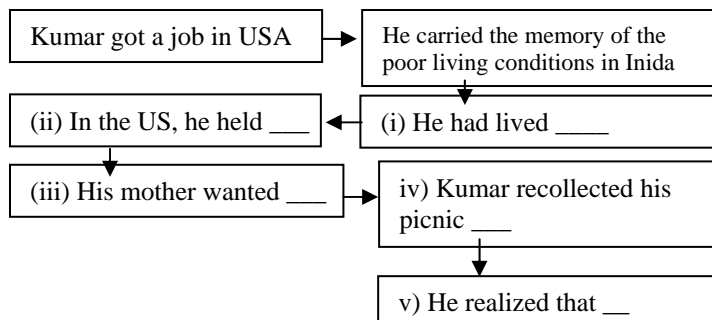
Kumar got a job in USA

He carried the memory of the poor living conditions in Inida

(i) He had lived ____

(ii) In the US, he held ___

(iii) His mother wanted ___

iv) Kumar recollected his picnic ___

v) He realized that __